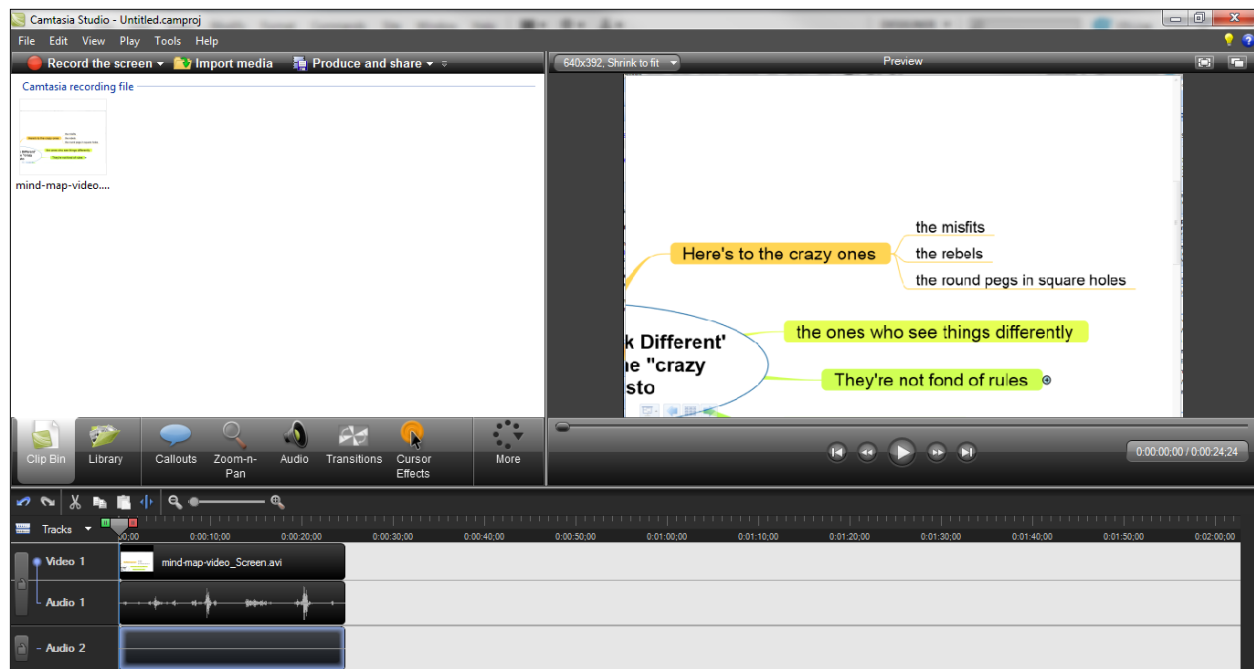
Camtasia Studio - Untitled.camproj

File Edit View Play Tools Help

Record the screen ▾ Import media Produce and share ▾

Camtasia recording file

mind-map-video....

640x392, Shrink to fit

Preview

Here's to the crazy ones

the misfits

the rebels

the round pegs in square holes

k Different'
he "crazy
sto

the ones who see things differently

They're not fond of rules

Clip Bin Library Callouts Zoom-n-Pan Audio Transitions Cursor Effects More

0:00:00;00 / 0:00:24;24

Tracks

0:00 0:00:10;00 0:00:20;00 0:00:30;00 0:00:40;00 0:00:50;00 0:01:00;00 0:01:10;00 0:01:20;00 0:01:30;00 0:01:40;00 0:01:50;00 0:02:00;00

Video 1

mind-map-video_Screen.avi

Audio 1

Audio 2